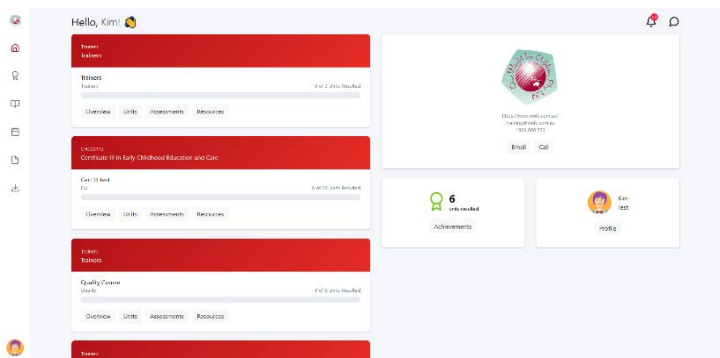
Hello, Kim!

Trainer
Trainers

Trainers
Trainers
0 of 1 Units Resulted

Overview Units Assessments Resources

CHC30113
Certificate III in Early Childhood Education and Care

Cert III test
Cit
6 of 20 Units Resulted

Overview Units Assessments Resources

Trainer
Trainers

Quality Course
Quality
0 of 0 Units Resulted

Overview Units Assessments Resources

Trainer

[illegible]
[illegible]
1300 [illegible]

Email Call

6
units resulted

Achievements

Kim
Test

Profile